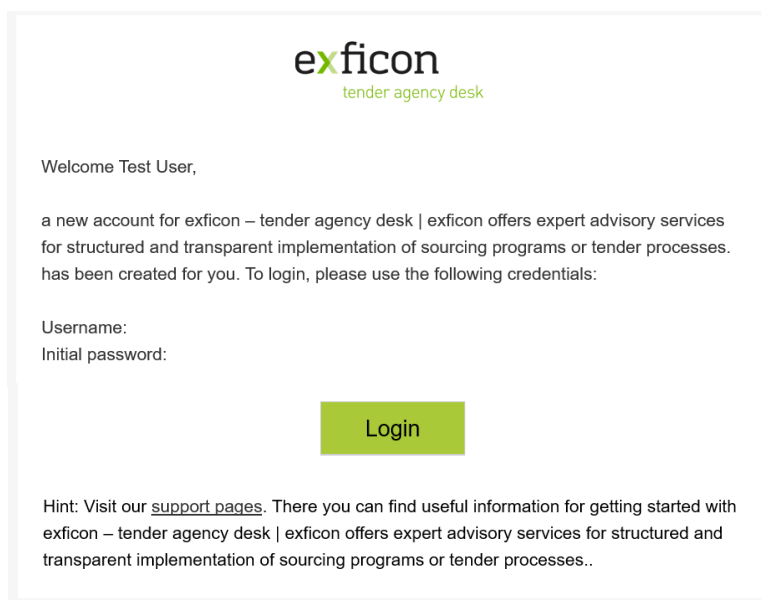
exficon
tender agency desk

Welcome Test User,

a new account for exficon – tender agency desk | exficon offers expert advisory services for structured and transparent implementation of sourcing programs or tender processes. has been created for you. To login, please use the following credentials:

Username:
Initial password:

Login

Hint: Visit our support pages. There you can find useful information for getting started with exficon – tender agency desk | exficon offers expert advisory services for structured and transparent implementation of sourcing programs or tender processes..